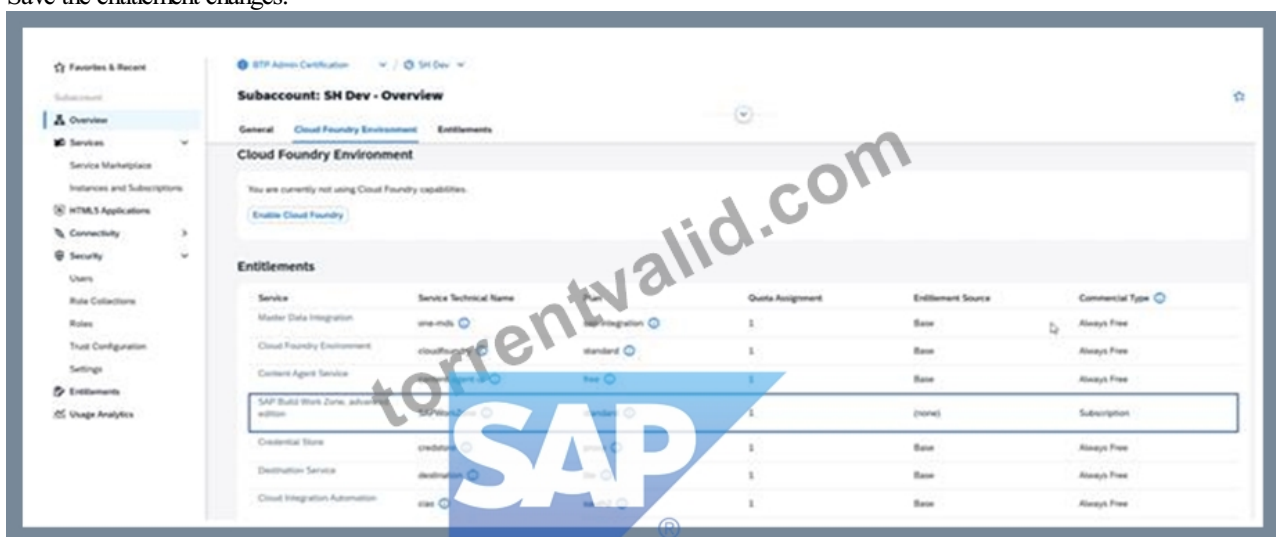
Save the entitlement changes.

Favorites & Recent
Subaccount
Overview
Services
Service Marketplace
Instances and Subscriptions
HTML5 Applications
Connectivity
Security
Users
Role Collections
Roles
Trust Configuration
Settings
Entitlements
Usage Analytics

BTP Admin Certification / SH Dev

Subaccount: SH Dev - Overview

General Cloud Foundry Environment Entitlements

Cloud Foundry Environment

You are currently not using Cloud Foundry capabilities.

Enable Cloud Foundry

Entitlements

| Service | Service Technical Name | Plan | Quota Assignment | Entitlement Source | Commercial Type |
|---|---|---|---|---|---|
| Master Data Integration | one-mds | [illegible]integration | 1 | Base | Always Free |
| Cloud Foundry Environment | cloudfoun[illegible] | standard | 1 | Base | Always Free |
| Content Agent Service | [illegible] | free | 1 | Base | Always Free |
| SAP Build Work Zone, advanced edition | SAPWorkZone | standard | 1 | (none) | Subscription |
| Credential Store | credstore | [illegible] | 1 | Base | Always Free |
| Destination Service | destination | lite | 1 | Base | Always Free |
| Cloud Integration Automation | cias | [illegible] | 1 | Base | Always Free |

torrentvalid.com
SAP